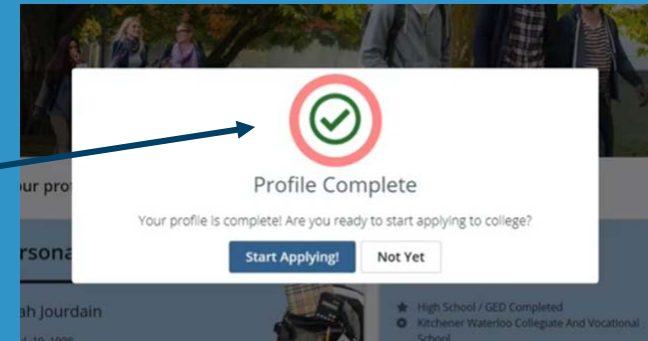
ur pro

rsona

ah Jourdain

Profile Complete

Your profile is complete! Are you ready to start applying to college?

Start Applying!

Not Yet

High School / GED Completed

Kitchener Waterloo Collegiate And Vocational School